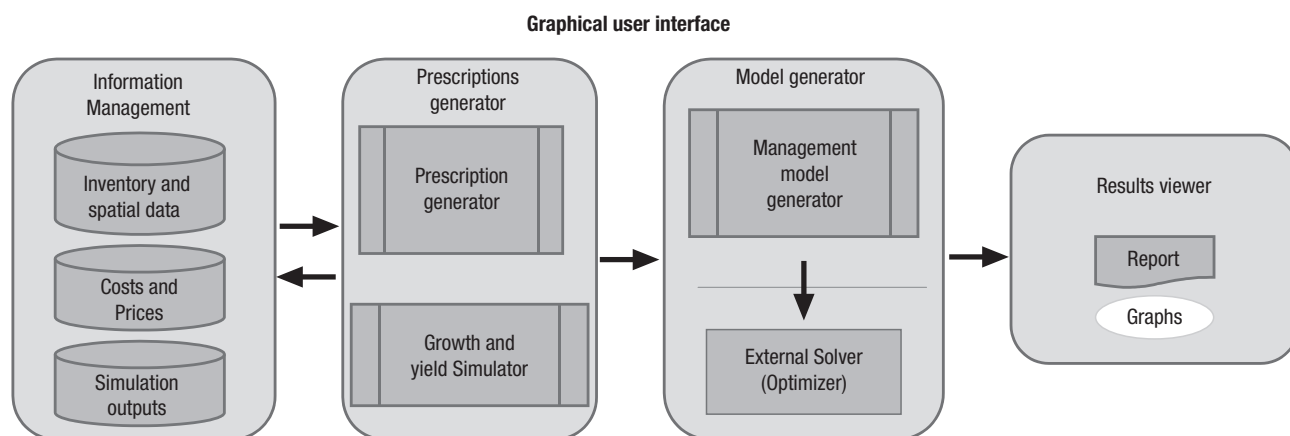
Graphical user interface

Information Management

Inventory and spatial data

Costs and Prices

Simulation outputs

Prescriptions generator

Prescription generator

Growth and yield Simulator

Model generator

Management model generator

External Solver (Optimizer)

Results viewer

Report

Graphs